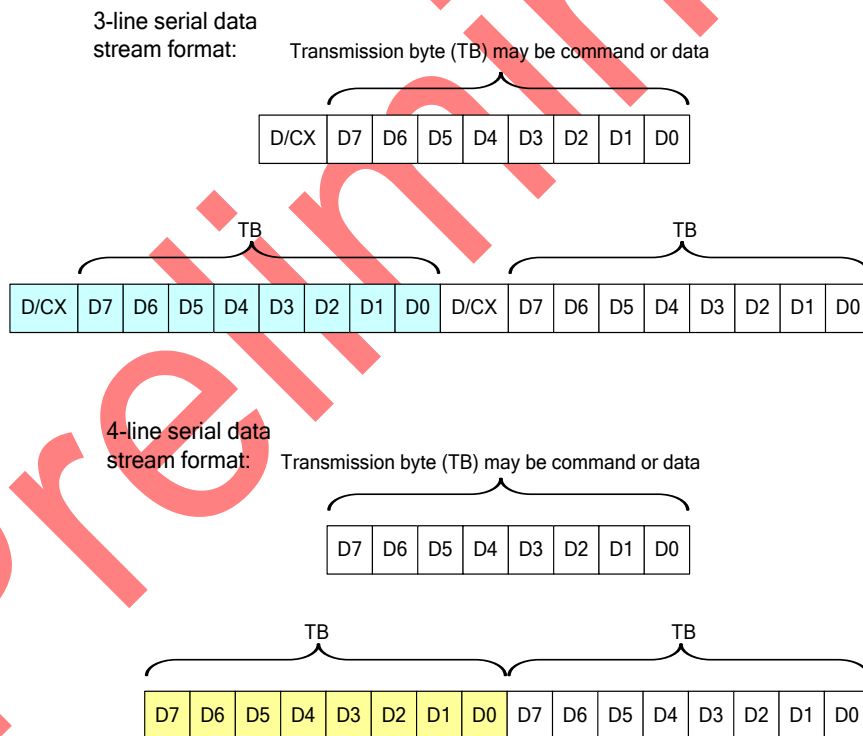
3-line serial data stream format:

Transmission byte (TB) may be command or data

| D/CX | D7 | D6 | D5 | D4 | D3 | D2 | D1 | D0 |
|---|---|---|---|---|---|---|---|---|

TB

TB

| D/CX | D7 | D6 | D5 | D4 | D3 | D2 | D1 | D0 | D/CX | D7 | D6 | D5 | D4 | D3 | D2 | D1 | D0 |
|---|---|---|---|---|---|---|---|---|---|---|---|---|---|---|---|---|---|

4-line serial data stream format:

Transmission byte (TB) may be command or data

| D7 | D6 | D5 | D4 | D3 | D2 | D1 | D0 |
|---|---|---|---|---|---|---|---|

TB

TB

| D7 | D6 | D5 | D4 | D3 | D2 | D1 | D0 | D7 | D6 | D5 | D4 | D3 | D2 | D1 | D0 |
|---|---|---|---|---|---|---|---|---|---|---|---|---|---|---|---|

Preliminary